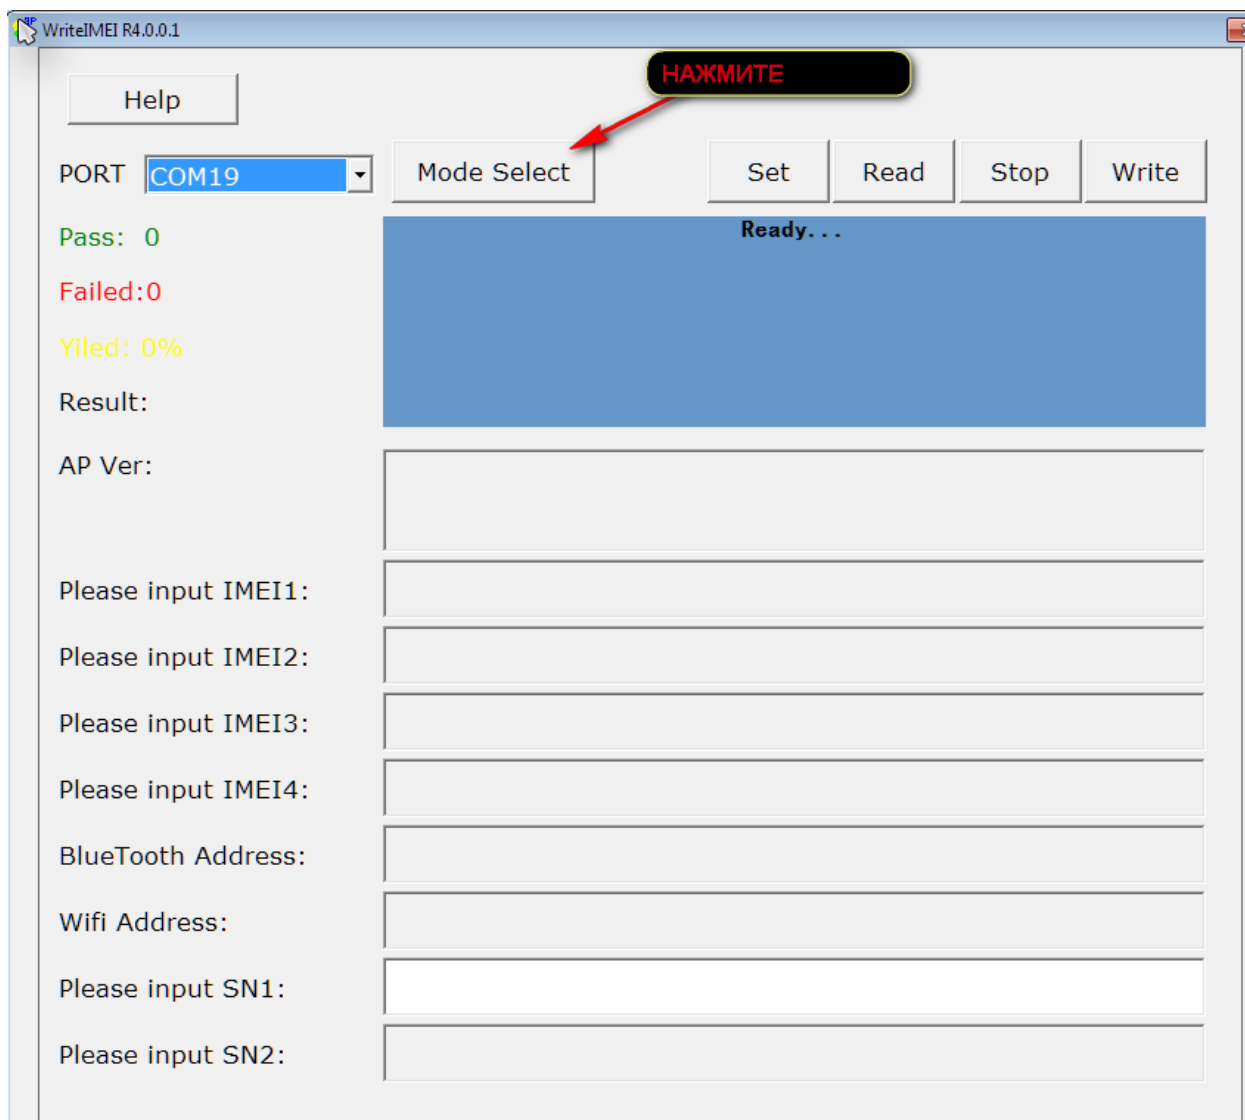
WriteIMEI R4.0.0.1

НАЖМИТЕ

Help

PORT COM19

Mode Select

Set

Read

Stop

Write

Pass: 0

Failed:0

Yiled: 0%

Result:

Ready...

AP Ver:

Please input IMEI1:

Please input IMEI2:

Please input IMEI3:

Please input IMEI4:

BlueTooth Address:

Wifi Address:

Please input SN1:

Please input SN2: